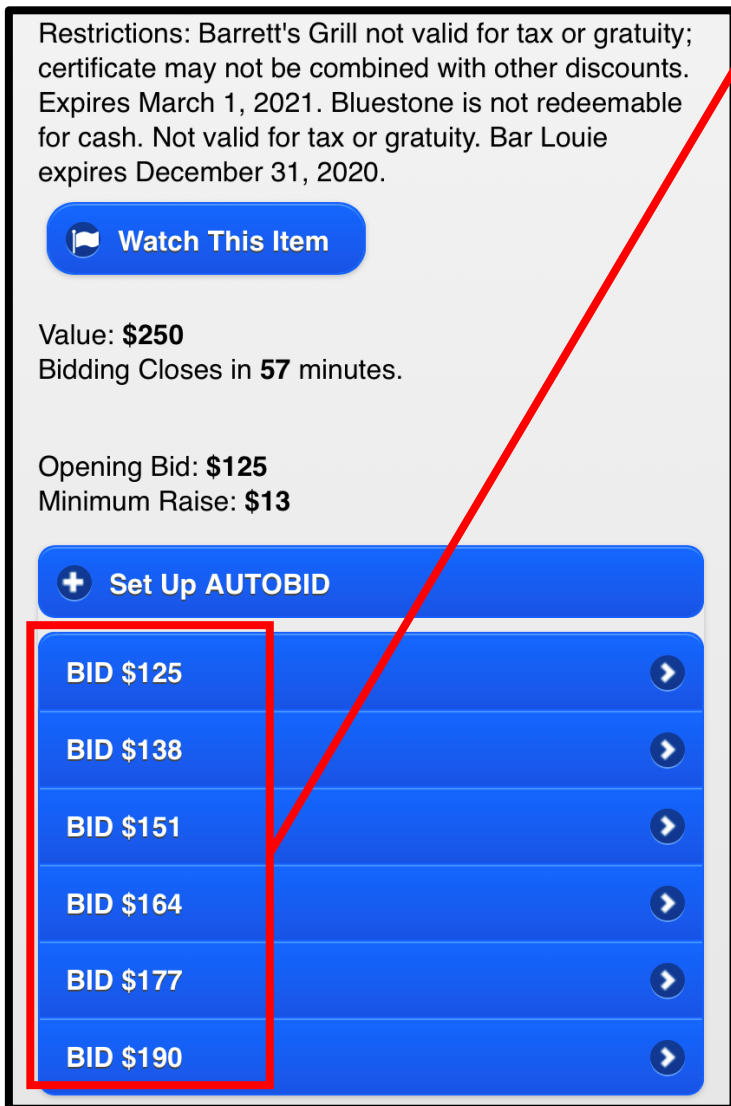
Restrictions: Barrett's Grill not valid for tax or gratuity; certificate may not be combined with other discounts. Expires March 1, 2021. Bluestone is not redeemable for cash. Not valid for tax or gratuity. Bar Louie expires December 31, 2020.

Watch This Item

Value: **$250**
Bidding Closes in **57** minutes.

Opening Bid: **$125**
Minimum Raise: **$13**

Set Up AUTOBID

BID $125

BID $138

BID $151

BID $164

BID $177

BID $190